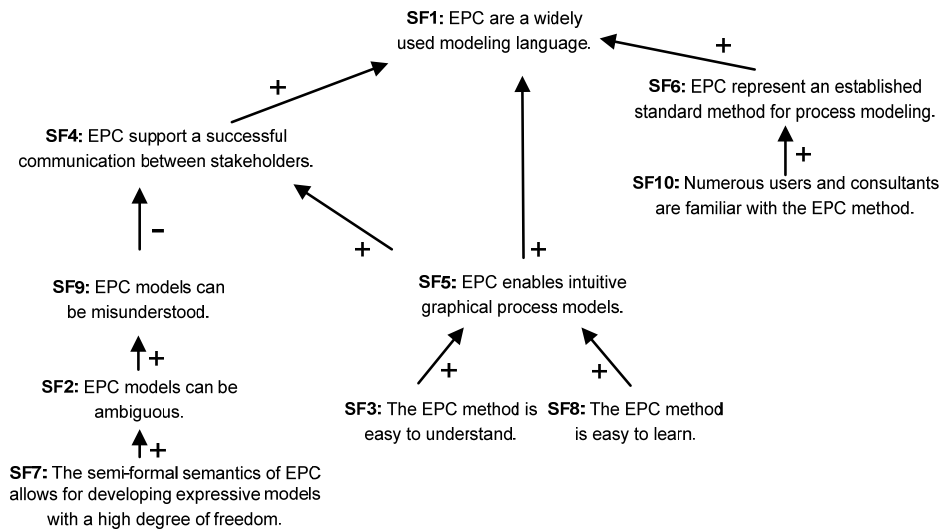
**SF1:** EPC are a widely used modeling language.

+

+

**SF6:** EPC represent an established standard method for process modeling.

+

**SF10:** Numerous users and consultants are familiar with the EPC method.

**SF4:** EPC support a successful communication between stakeholders.

–

+

+

**SF9:** EPC models can be misunderstood.

**SF5:** EPC enables intuitive graphical process models.

+

**SF2:** EPC models can be ambiguous.

+

+

+

**SF3:** The EPC method is easy to understand.

**SF8:** The EPC method is easy to learn.

**SF7:** The semi-formal semantics of EPC allows for developing expressive models with a high degree of freedom.